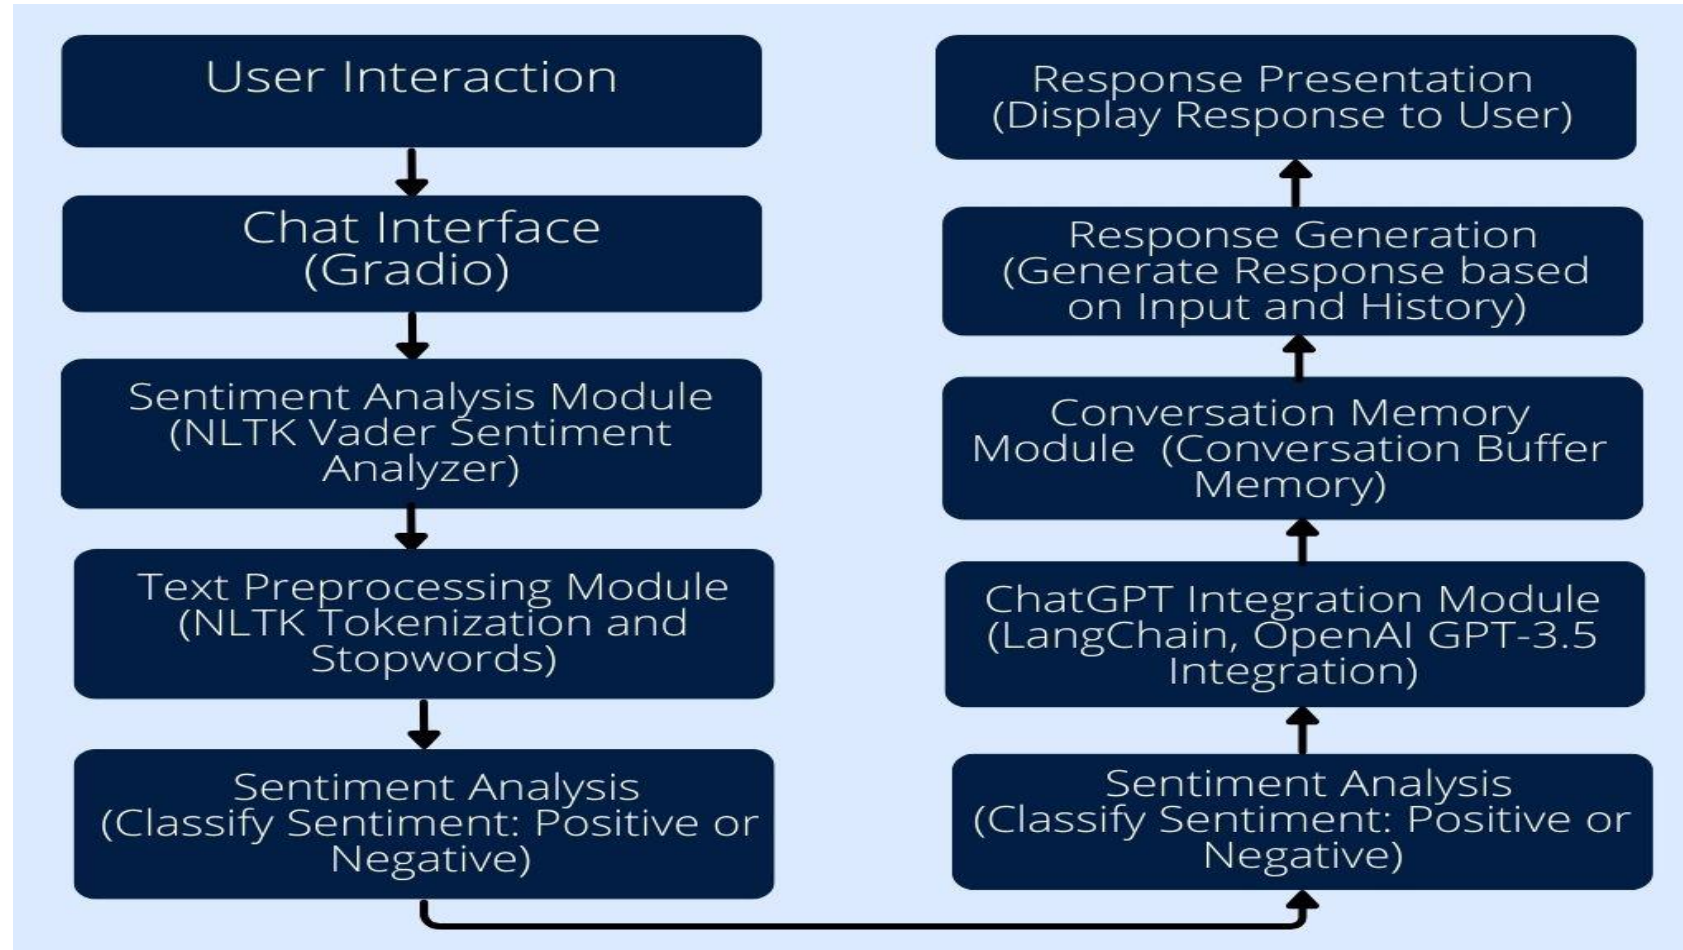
User Interaction

Chat Interface (Gradio)

Sentiment Analysis Module (NLTK Vader Sentiment Analyzer)

Text Preprocessing Module (NLTK Tokenization and Stopwords)

Sentiment Analysis (Classify Sentiment: Positive or Negative)

Sentiment Analysis (Classify Sentiment: Positive or Negative)

ChatGPT Integration Module (LangChain, OpenAI GPT-3.5 Integration)

Conversation Memory Module (Conversation Buffer Memory)

Response Generation (Generate Response based on Input and History)

Response Presentation (Display Response to User)